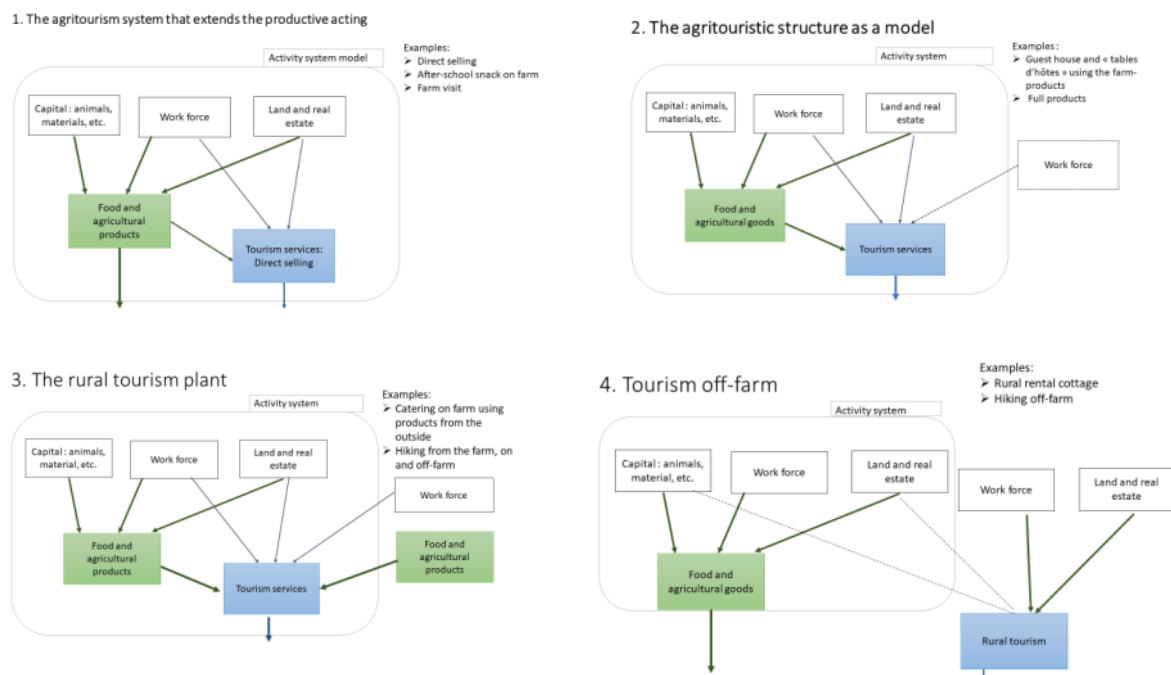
1. The agritourism system that extends the productive acting

Activity system model

Examples:
➢ Direct selling
➢ After-school snack on farm
➢ Farm visit

Capital : animals, materials, etc.

Work force

Land and real estate

Food and agricultural products

Tourism services: Direct selling

2. The agritouristic structure as a model

Activity system

Examples :
➢ Guest house and « tables d'hôtes » using the farm-products
➢ Full products

Capital : animals, materials, etc.

Work force

Land and real estate

Work force

Food and agricultural goods

Tourism services

3. The rural tourism plant

Activity system

Examples:
➢ Catering on farm using products from the outside
➢ Hiking from the farm, on and off-farm

Capital : animals, material, etc.

Work force

Land and real estate

Work force

Food and agricultural products

Tourism services

Food and agricultural products

4. Tourism off-farm

Examples:
➢ Rural rental cottage
➢ Hiking off-farm

Activity system

Capital : animals, material, etc.

Work force

Land and real estate

Work force

Land and real estate

Food and agricultural goods

Rural tourism